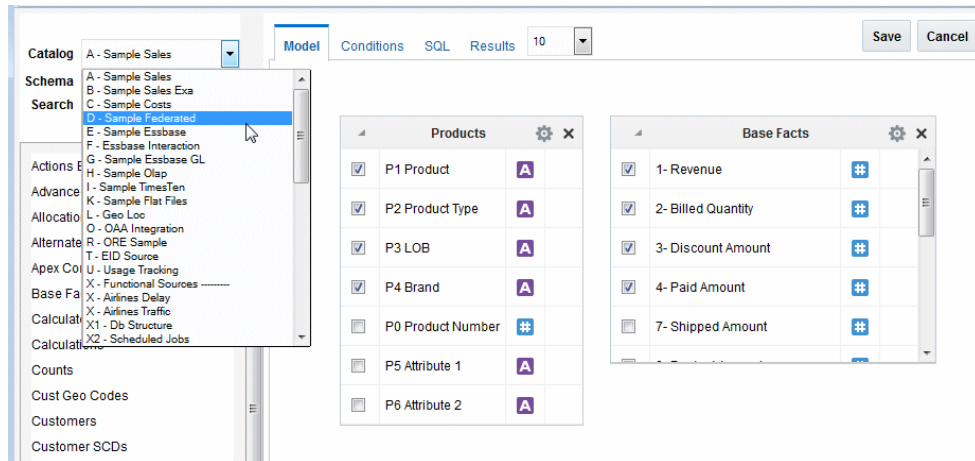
Catalog A - Sample Sales

Schema

Search

A - Sample Sales
B - Sample Sales Exa
C - Sample Costs
D - Sample Federated
E - Sample Essbase
F - Essbase Interaction
G - Sample Essbase GL
H - Sample Olap
I - Sample TimesTen
K - Sample Flat Files
L - Geo Loc
O - OAA Integration
R - ORE Sample
T - EID Source
U - Usage Tracking
X - Functional Sources ---------
X - Airlines Delay
X - Airlines Traffic
X1 - Db Structure
X2 - Scheduled Jobs

Actions E
Advance
Allocatio
Alternate
Apex Co
Base Fa
Calculat
Calculations
Counts
Cust Geo Codes
Customers
Customer SCDs

Model Conditions SQL Results 10

Save Cancel

| Products | |
|---|---|
| ☑ | P1 Product | A |
| ☑ | P2 Product Type | A |
| ☑ | P3 LOB | A |
| ☑ | P4 Brand | A |
| ☐ | P0 Product Number | # |
| ☐ | P5 Attribute 1 | A |
| ☐ | P6 Attribute 2 | A |

| Base Facts | |
|---|---|
| ☑ | 1- Revenue | # |
| ☑ | 2- Billed Quantity | # |
| ☑ | 3- Discount Amount | # |
| ☑ | 4- Paid Amount | # |
| ☐ | 7- Shipped Amount | # |